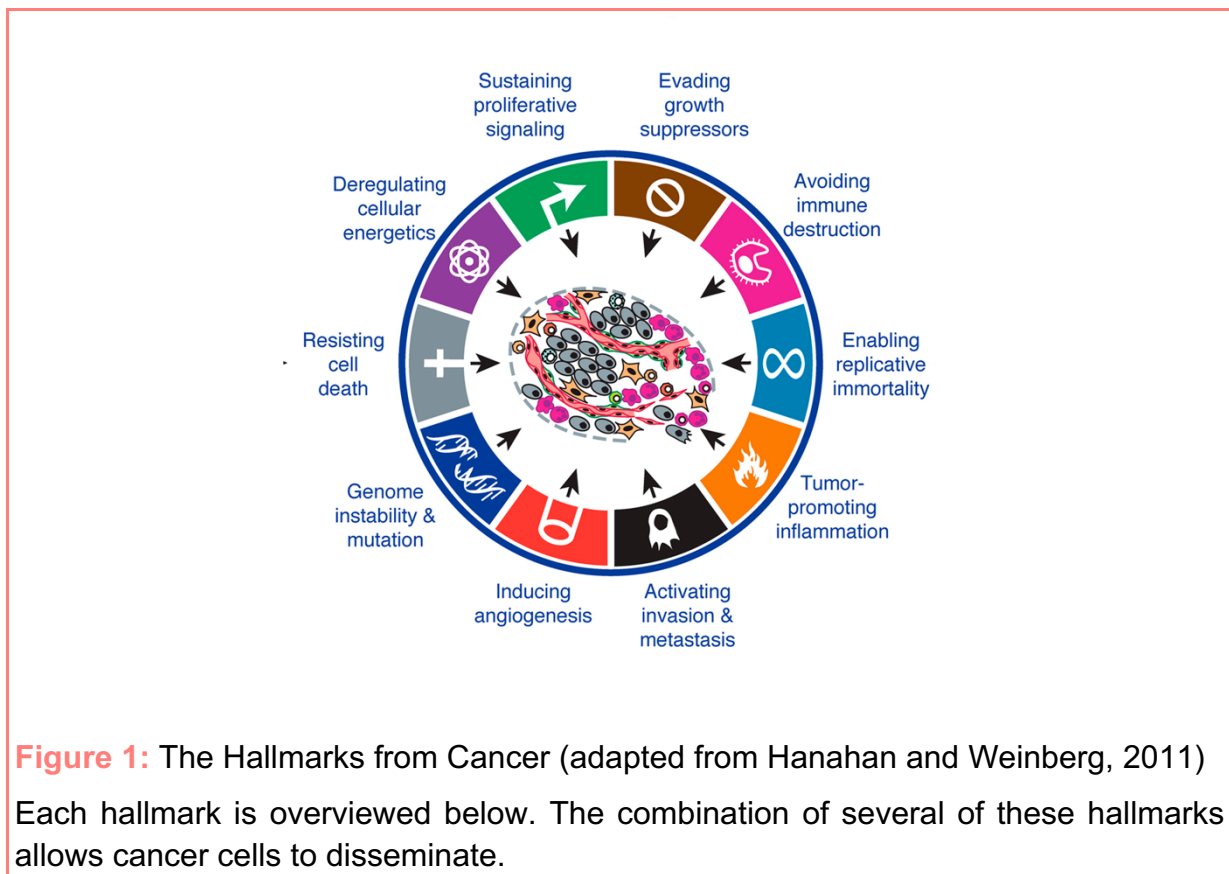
Sustaining proliferative signaling

Evading growth suppressors

Avoiding immune destruction

Enabling replicative immortality

Tumor-promoting inflammation

Activating invasion & metastasis

Inducing angiogenesis

Genome instability & mutation

Resisting cell death

Deregulating cellular energetics

Figure 1: The Hallmarks from Cancer (adapted from Hanahan and Weinberg, 2011)

Each hallmark is overviewed below. The combination of several of these hallmarks allows cancer cells to disseminate.